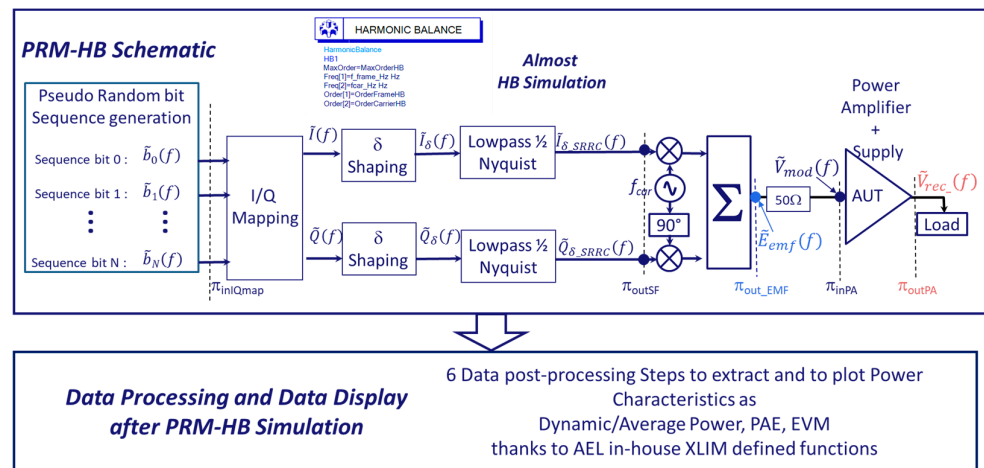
PRM-HB Schematic

HARMONIC BALANCE

HarmonicBalance
HB1
MaxOrder=MaxOrderHB
Freq[1]=f_frame_Hz Hz
Freq[2]=fcar_Hz Hz
Order[1]=OrderFrameHB
Order[2]=OrderCarrierHB

Almost HB Simulation

Pseudo Random bit Sequence generation

Sequence bit 0 : $\tilde{b}_0(f)$
Sequence bit 1 : $\tilde{b}_1(f)$
Sequence bit N : $\tilde{b}_N(f)$

I/Q Mapping

$\tilde{I}(f)$
$\tilde{Q}(f)$

δ Shaping

δ Shaping

$\tilde{I}_\delta(f)$
$\tilde{Q}_\delta(f)$

Lowpass ½ Nyquist

Lowpass ½ Nyquist

$\tilde{I}_{\delta\_SRRC}(f)$
$\tilde{Q}_{\delta\_SRRC}(f)$

$f_{car}$

90°

Σ

$\tilde{E}_{emf}(f)$

50Ω

$\tilde{V}_{mod}(f)$

Power Amplifier + Supply

AUT

$\tilde{V}_{rec\_}(f)$

Load

$\pi_{\text{inIQmap}}$
$\pi_{\text{outSF}}$
$\pi_{\text{out\_EMF}}$
$\pi_{\text{inPA}}$
$\pi_{\text{outPA}}$

Data Processing and Data Display after PRM-HB Simulation

6 Data post-processing Steps to extract and to plot Power Characteristics as Dynamic/Average Power, PAE, EVM thanks to AEL in-house XLIM defined functions